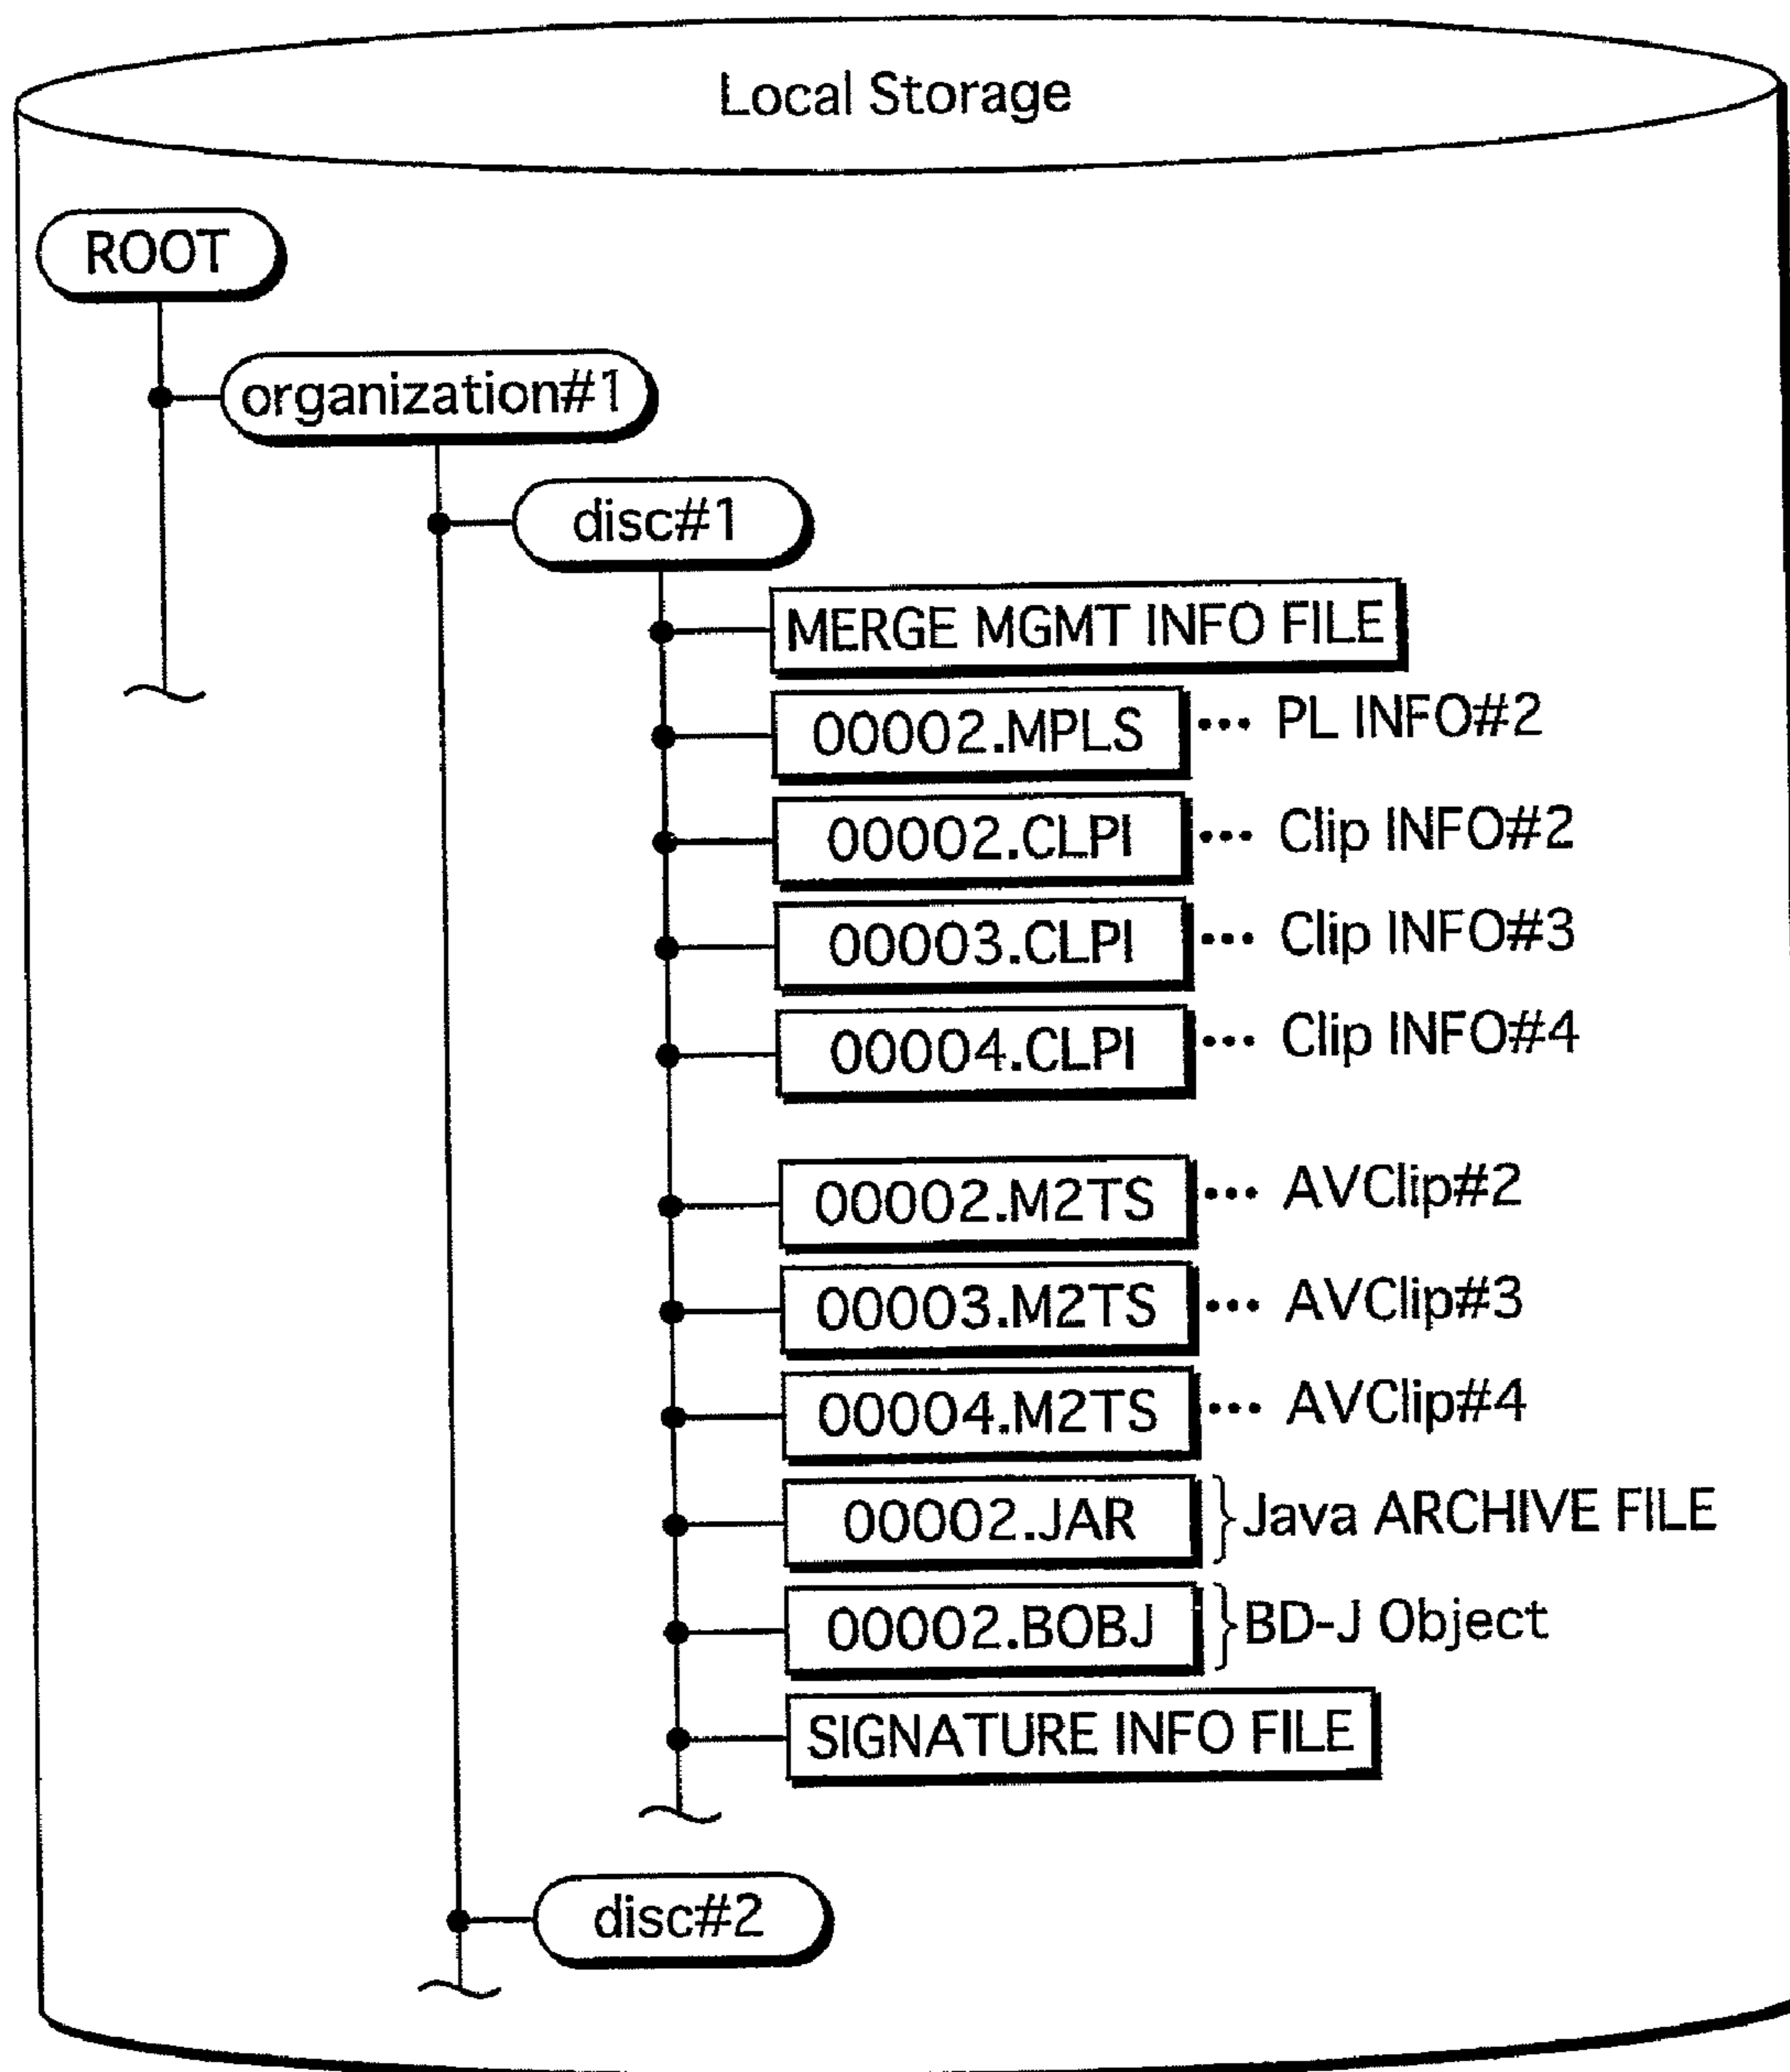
Local Storage

ROOT

organization#1

disc#1

MERGE MGMT INFO FILE

00002.MPLS ··· PL INFO#2

00002.CLPI ··· Clip INFO#2

00003.CLPI ··· Clip INFO#3

00004.CLPI ··· Clip INFO#4

00002.M2TS ··· AVClip#2

00003.M2TS ··· AVClip#3

00004.M2TS ··· AVClip#4

00002.JAR } Java ARCHIVE FILE

00002.BOBJ } BD-J Object

SIGNATURE INFO FILE

disc#2